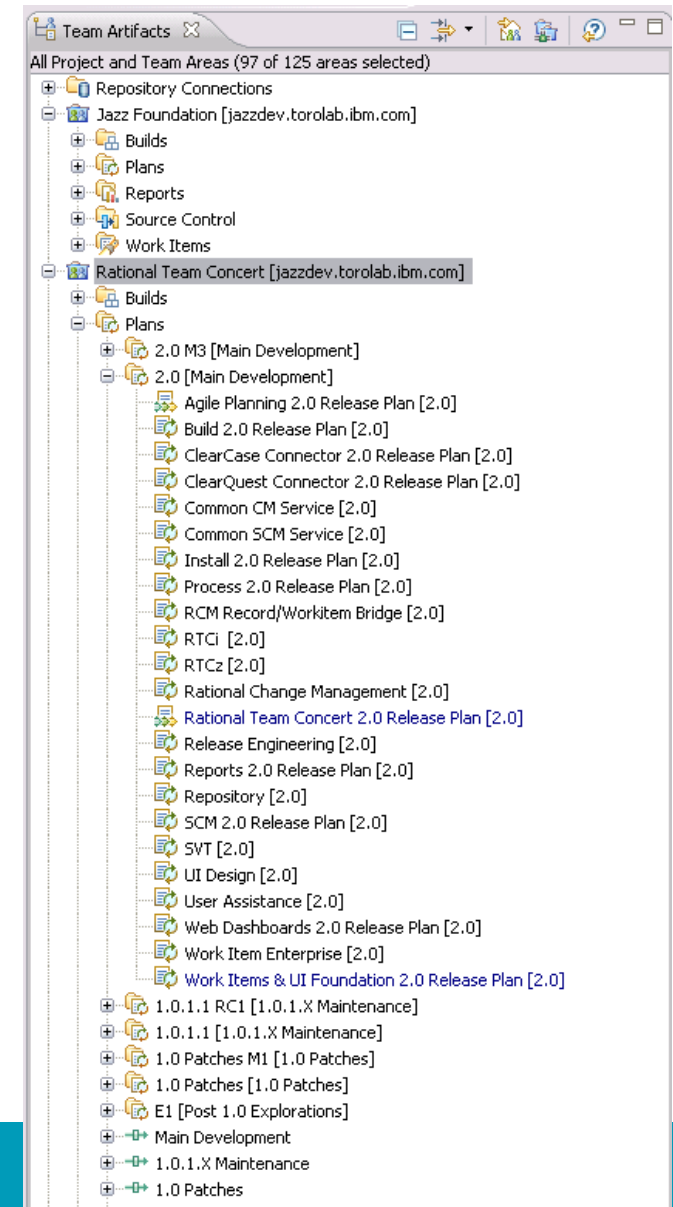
Team Artifacts ☒

All Project and Team Areas (97 of 125 areas selected)

Repository Connections
Jazz Foundation [jazzdev.torolab.ibm.com]
Builds
Plans
Reports
Source Control
Work Items
Rational Team Concert [jazzdev.torolab.ibm.com]
Builds
Plans
2.0 M3 [Main Development]
2.0 [Main Development]
Agile Planning 2.0 Release Plan [2.0]
Build 2.0 Release Plan [2.0]
ClearCase Connector 2.0 Release Plan [2.0]
ClearQuest Connector 2.0 Release Plan [2.0]
Common CM Service [2.0]
Common SCM Service [2.0]
Install 2.0 Release Plan [2.0]
Process 2.0 Release Plan [2.0]
RCM Record/Workitem Bridge [2.0]
RTCi [2.0]
RTCz [2.0]
Rational Change Management [2.0]
Rational Team Concert 2.0 Release Plan [2.0]
Release Engineering [2.0]
Reports 2.0 Release Plan [2.0]
Repository [2.0]
SCM 2.0 Release Plan [2.0]
SVT [2.0]
UI Design [2.0]
User Assistance [2.0]
Web Dashboards 2.0 Release Plan [2.0]
Work Item Enterprise [2.0]
Work Items & UI Foundation 2.0 Release Plan [2.0]
1.0.1.1 RC1 [1.0.1.X Maintenance]
1.0.1.1 [1.0.1.X Maintenance]
1.0 Patches M1 [1.0 Patches]
1.0 Patches [1.0 Patches]
E1 [Post 1.0 Explorations]
Main Development
1.0.1.X Maintenance
1.0 Patches